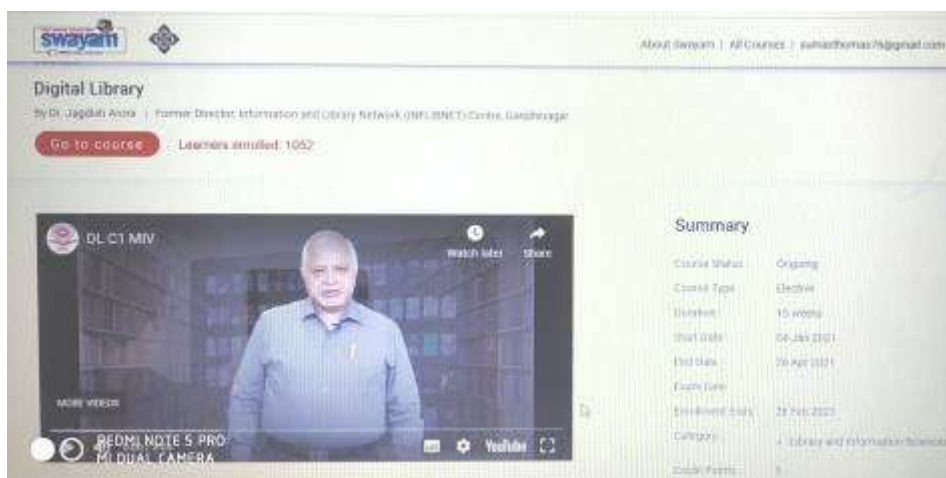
swayam

About Swayam | All Courses | sumanthomas76@gmail.com

Digital Library

By Dr. Jagdish Arora | Former Director, Information and Library Network (INFLIBNET) Centre, Gandhinagar

Go to course

Learners enrolled: 1052

DL C1 MIV

Watch later

Share

MORE VIDEOS

YouTube

REDMI NOTE 5 PRO
MI DUAL CAMERA

Summary

| | |
|---|---|
| Course Status | Ongoing |
| Course Type | Elective |
| Duration | 15 weeks |
| Start Date | 04 Jan 2021 |
| End Date | 30 Apr 2021 |
| Exam Date | |
| Enrollment Ends | 28 Feb 2021 |
| Category | • Library and Information Science |
| Credit Points | 3 |